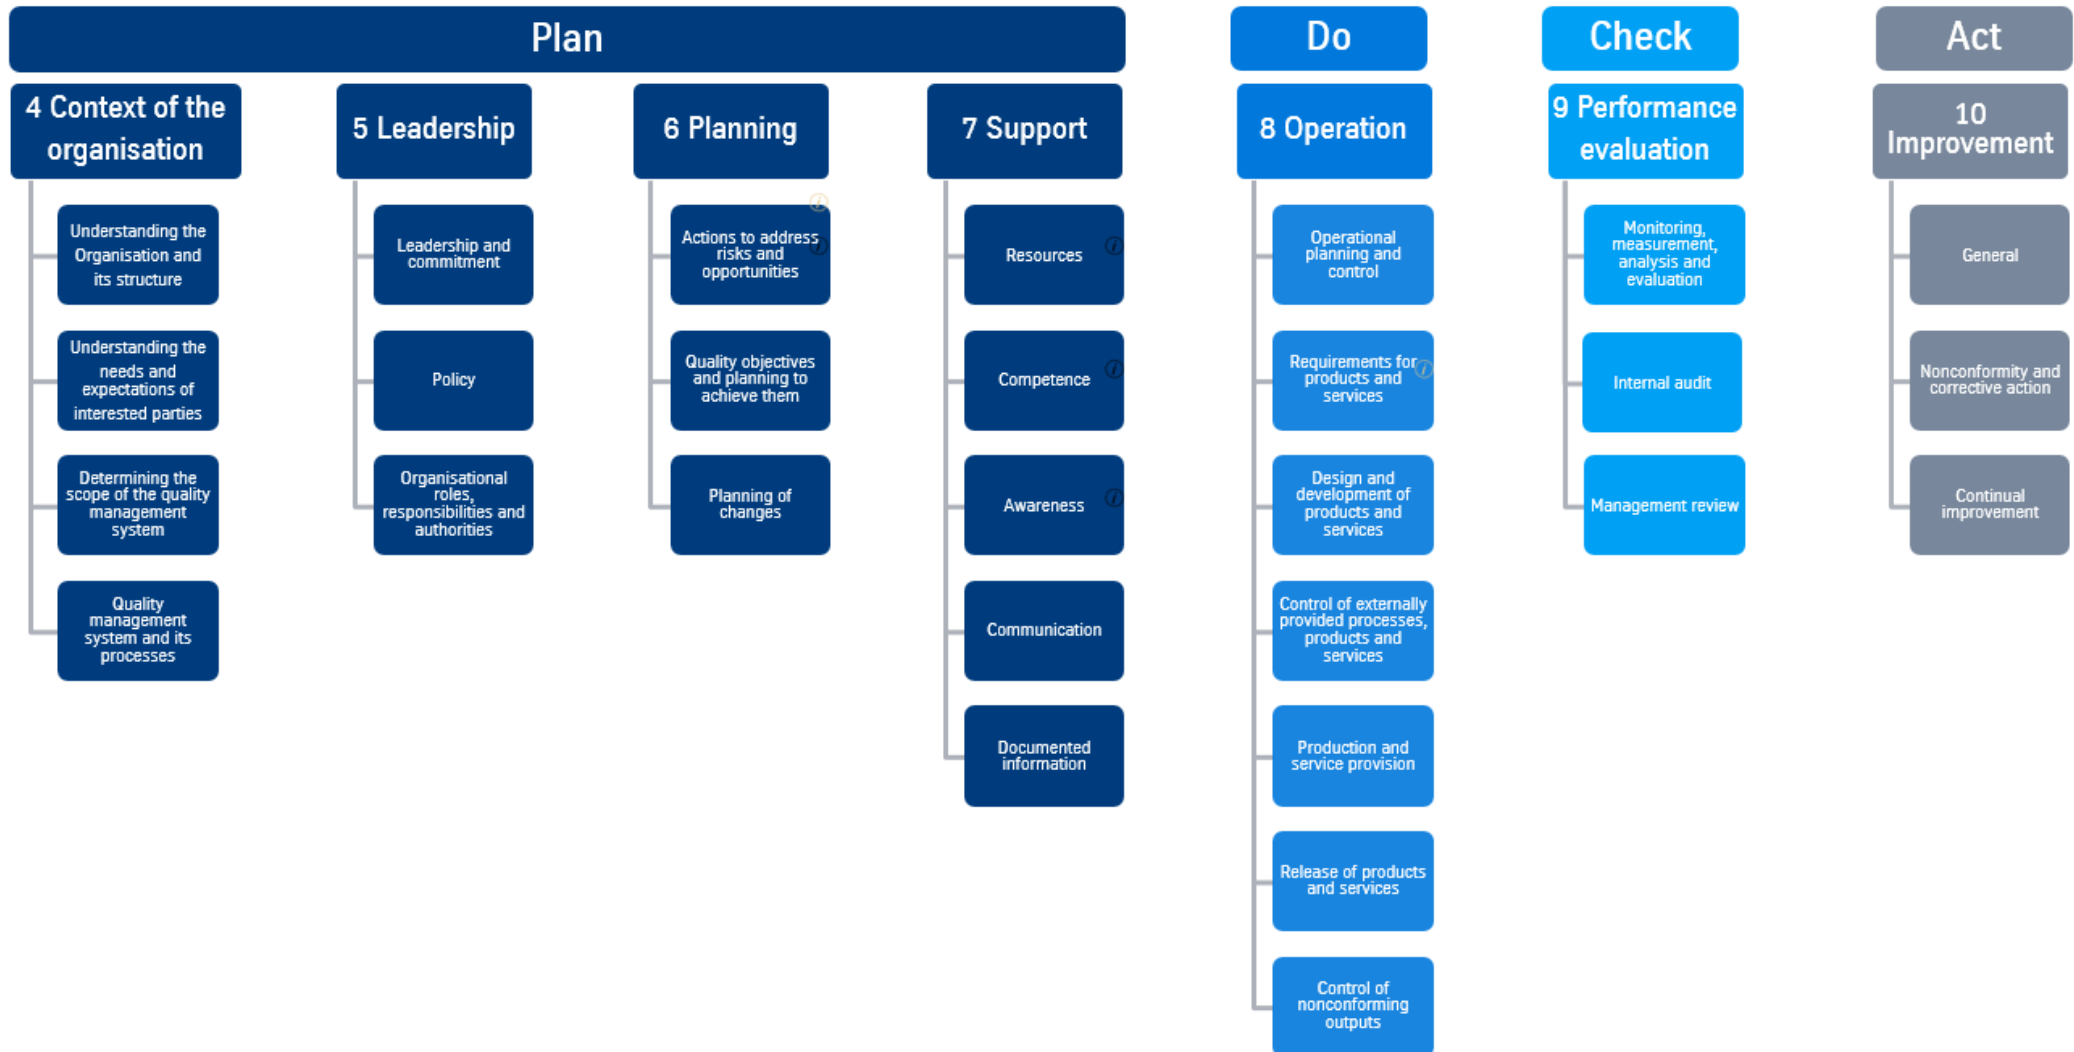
Plan

4 Context of the organisation

Understanding the Organisation and its structure

Understanding the needs and expectations of interested parties

Determining the scope of the quality management system

Quality management system and its processes

5 Leadership

Leadership and commitment

Policy

Organisational roles, responsibilities and authorities

6 Planning

Actions to address risks and opportunities

Quality objectives and planning to achieve them

Planning of changes

7 Support

Resources

Competence

Awareness

Communication

Documented information

Do

8 Operation

Operational planning and control

Requirements for products and services

Design and development of products and services

Control of externally provided processes, products and services

Production and service provision

Release of products and services

Control of nonconforming outputs

Check

9 Performance evaluation

Monitoring, measurement, analysis and evaluation

Internal audit

Management review

Act

10 Improvement

General

Nonconformity and corrective action

Continual improvement